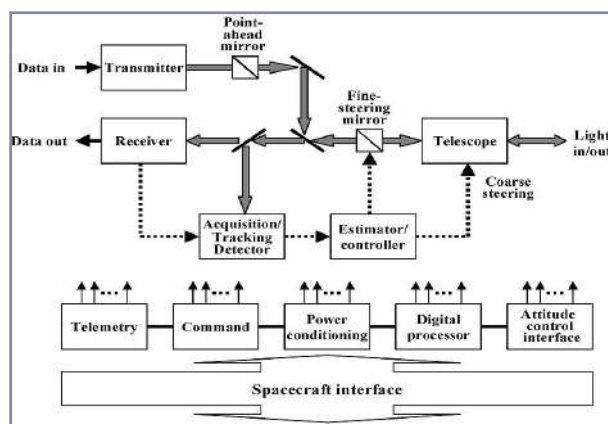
Point-ahead mirror

Data in

Transmitter

Fine-steering mirror

Data out

Receiver

Telescope

Light in/out

Coarse steering

Acquisition/ Tracking Detector

Estimator/ controller

Telemetry

Command

Power conditioning

Digital processor

Attitude control interface

Spacecraft interface